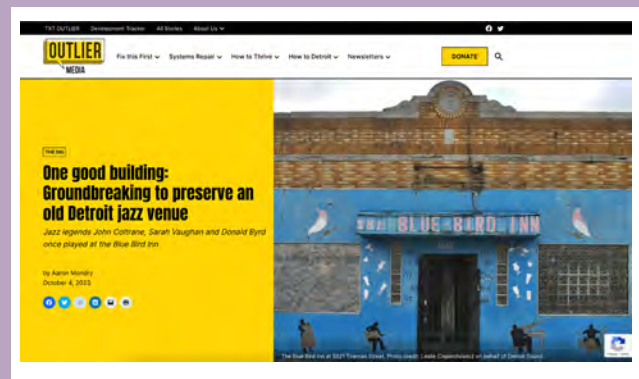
TXT OUTLIER Development Tracker All Stories About Us

OUTLIER MEDIA

Fix this First Systems Repair How to Thrive How to Detroit Newsletters

DONATE

THE DIG

One good building: Groundbreaking to preserve an old Detroit jazz venue

Jazz legends John Coltrane, Sarah Vaughan and Donald Byrd once played at the Blue Bird Inn

by Aaron Mondry
October 4, 2023

THE BLUE BIRD INN

The Blue Bird Inn at 5021 Tireman Street. Photo credit: Leslie Cieplechowicz on behalf of Detroit Sound